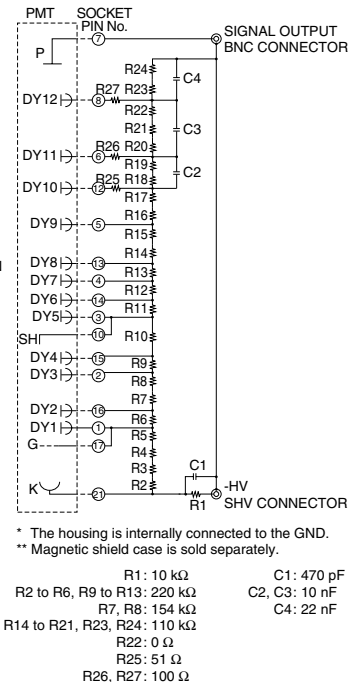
PMT SOCKET PIN No.

SIGNAL OUTPUT BNC CONNECTOR

P ⑦

R24 C4

DY12 ⑧ R27 R23

R22

R21 C3

DY11 ⑥ R26 R20

R19 C2

DY10 ⑫ R25 R18

R17

DY9 ⑤ R16

R15

R14

DY8 ⑬ R13

DY7 ④ R12

DY6 ⑭ R11

DY5 ③

SH ⑩ R10

DY4 ⑮ R9

DY3 ② R8

R7

DY2 ⑯ R6

DY1 ① R5

G ⑰ R4

R3

C1

K ㉑ R2 -HV

R1 SHV CONNECTOR

* The housing is internally connected to the GND.
** Magnetic shield case is sold separately.

R1: 10 kΩ
R2 to R6, R9 to R13: 220 kΩ
R7, R8: 154 kΩ
R14 to R21, R23, R24: 110 kΩ
R22: 0 Ω
R25: 51 Ω
R26, R27: 100 Ω

C1: 470 pF
C2, C3: 10 nF
C4: 22 nF